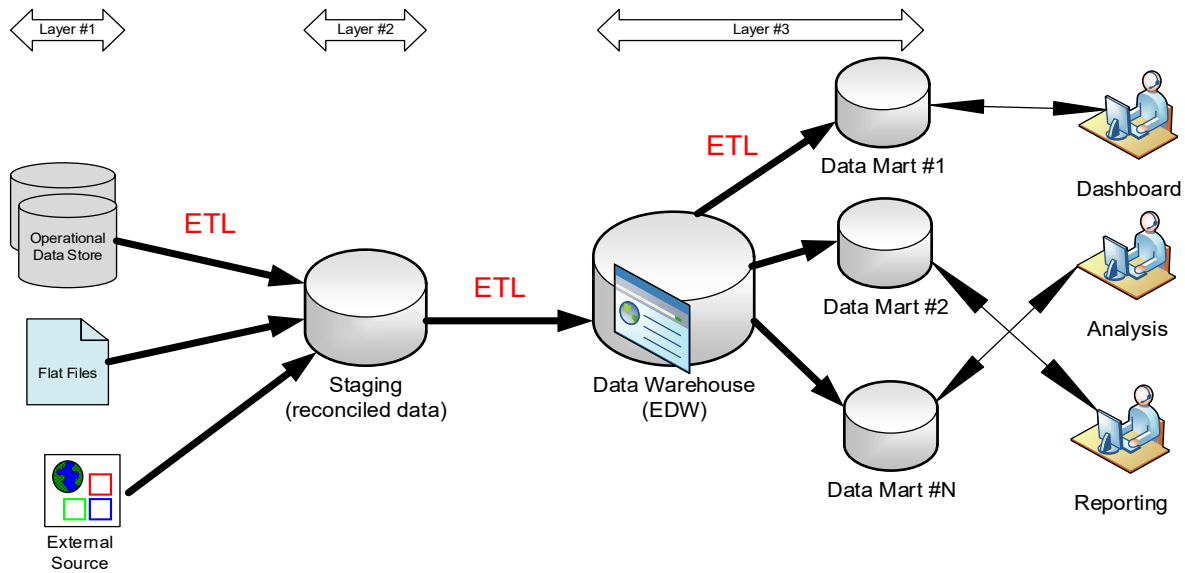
Layer #1

Layer #2

Layer #3

Operational Data Store

ETL

Flat Files

External Source

Staging
(reconciled data)

ETL

Data Warehouse
(EDW)

ETL

Data Mart #1

Data Mart #2

Data Mart #N

Dashboard

Analysis

Reporting